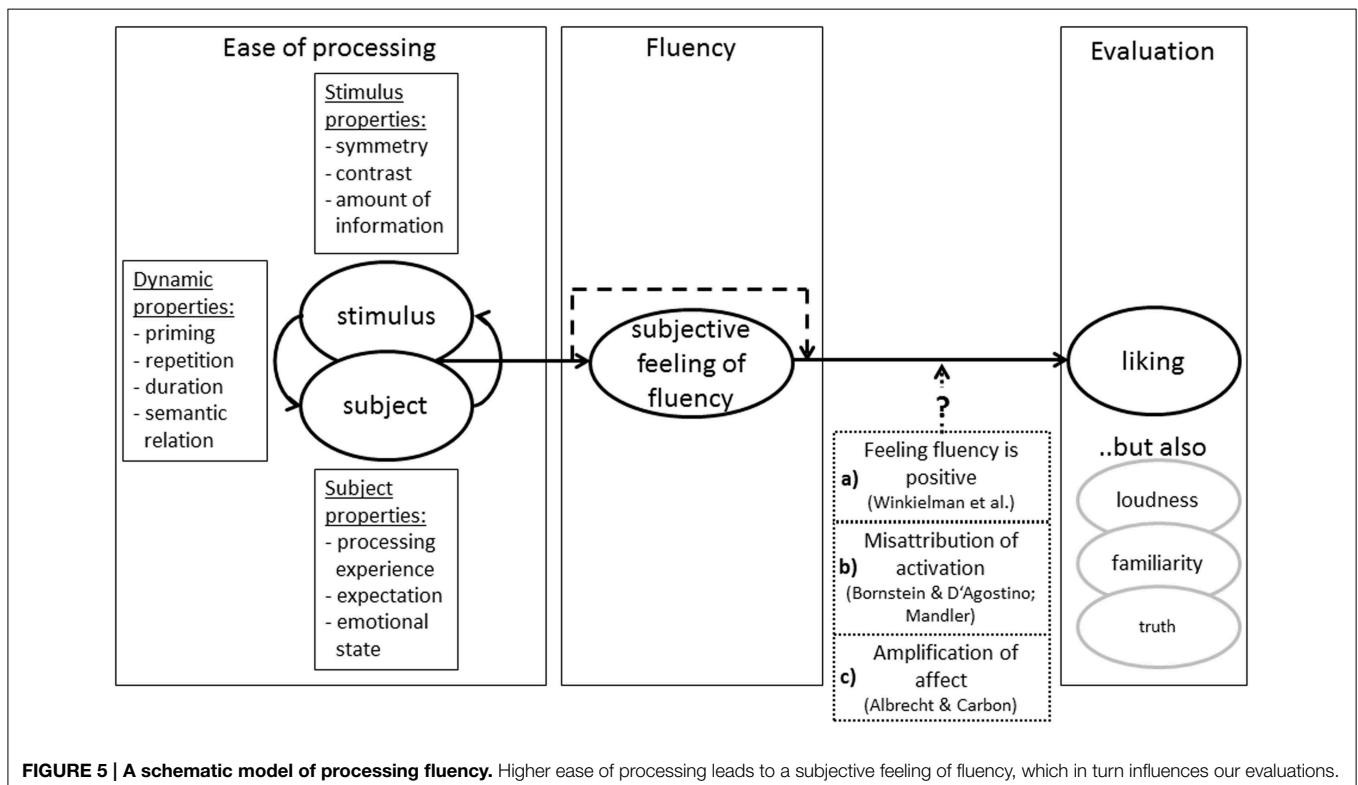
Ease of processing

Stimulus properties:
- symmetry
- contrast
- amount of information

Dynamic properties:
- priming
- repetition
- duration
- semantic relation

stimulus

subject

Subject properties:
- processing experience
- expectation
- emotional state

Fluency

subjective feeling of fluency

?

a) Feeling fluency is positive (Winkielman et al.)

b) Misattribution of activation (Bornstein & D'Agostino; Mandler)

c) Amplification of affect (Albrecht & Carbon)

Evaluation

liking

..but also

loudness

familiarity

truth

**FIGURE 5 | A schematic model of processing fluency.** Higher ease of processing leads to a subjective feeling of fluency, which in turn influences our evaluations.